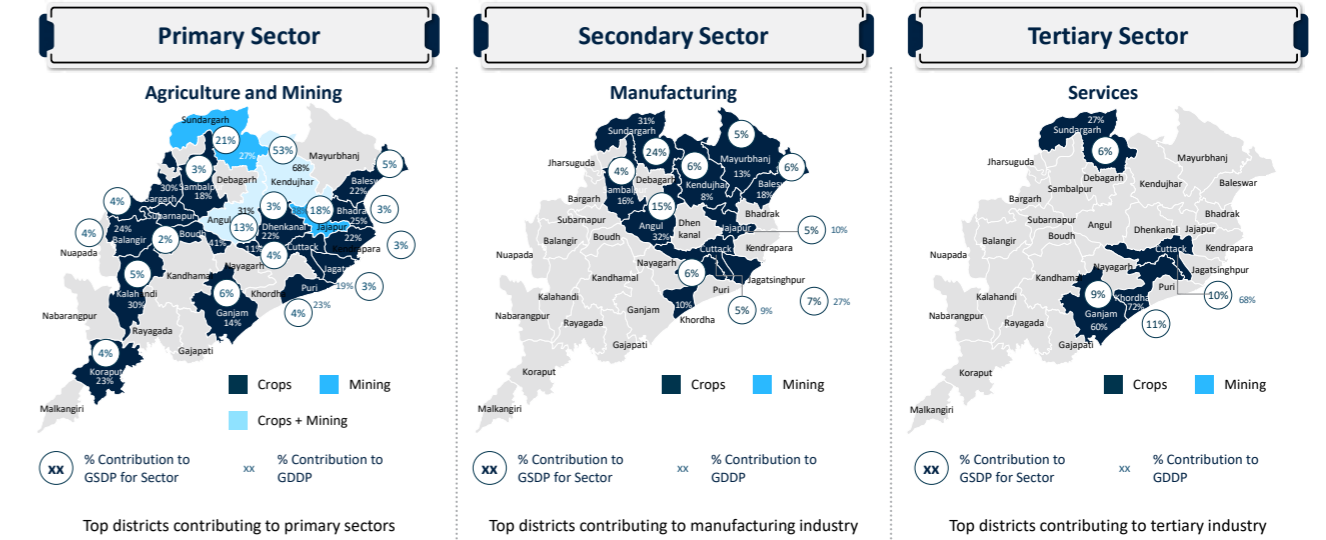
Primary Sector

Agriculture and Mining

Sundargarh 21% 27% 53% Mayurbhanj 68% 5% Balesw 22% 3% Sambalpur 18% Debagarh Kendujhar 4% Bargarh 30% 24% Subarnapur Balangir 2% Boudh 4% Angul 31% 13% 41% 3% Dhenkanal 22% 18% Jajapur Bhadra 25% 3% Kendrapara 22% 3% Nuapada 1% Cuttack 4% 5% Kandhamal Nayagarh Jagat Kalahandi 30% Khordha Puri 19% 3% 23% 4% 6% Ganjam 14% Nabarangpur Rayagada Gajapati 4% Koraput 23% Malkangiri

Crops Mining Crops + Mining

xx % Contribution to GSDP for Sector

xx % Contribution to GDDP

Top districts contributing to primary sectors

Secondary Sector

Manufacturing

Sundargarh 31% 5% 24% Jharsuguda 4% Sambal 16% Debagarh 6% Mayurbhanj 13% 6% Kendujhar 8% Bales 18% Bargarh 15% Angul 32% Dhen kanal Bhadrak Subarnapur Balangir Boudh Jajapur 5% 10% Kendrapara Nuapada Cuttack Kandhamal Nayagarh 6% Jagatsinghpur Kalahandi Puri 7% 27% 10% Khordha 5% 9% Nabarangpur Rayagada Ganjam Gajapati Koraput Malkangiri

Crops Mining

xx % Contribution to GSDP for Sector

xx % Contribution to GDDP

Top districts contributing to manufacturing industry

Tertiary Sector

Services

Sundargarh 27% 6% Jharsuguda Debagarh Mayurbhanj Sambalpur Kendujhar Baleswar Bargarh Subarnapur Angul Bhadrak Balangir Boudh Dhenkanal Jajapur Cuttack Kendrapara Nuapada Kandhamal Nayagarh Jagatsinghpur 9% Khordha 72% Puri 10% 68% Kalahandi Ganjam 60% 11% Nabarangpur Rayagada Gajapati Koraput Malkangiri

Crops Mining

xx % Contribution to GSDP for Sector

xx % Contribution to GDDP

Top districts contributing to tertiary industry